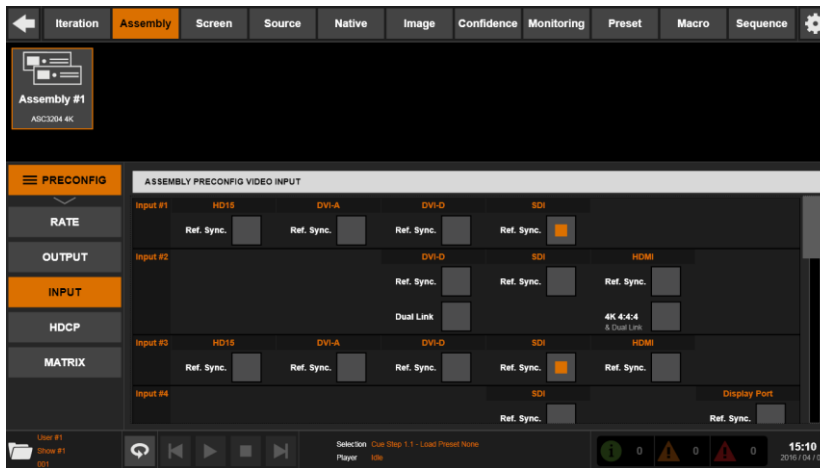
Iteration | Assembly | Screen | Source | Native | Image | Confidence | Monitoring | Preset | Macro | Sequence

Assembly #1
ASC3204 4K

PRECONFIG

RATE

OUTPUT

INPUT

HDCP

MATRIX

ASSEMBLY PRECONFIG VIDEO INPUT

Input #1
HD15
Ref. Sync.
DVI-A
Ref. Sync.
DVI-D
Ref. Sync.
SDI
Ref. Sync.

Input #2
DVI-D
Ref. Sync.
Dual Link
SDI
Ref. Sync.
HDMI
Ref. Sync.
4K 4:4:4
& Dual Link

Input #3
HD15
Ref. Sync.
DVI-A
Ref. Sync.
DVI-D
Ref. Sync.
SDI
Ref. Sync.
HDMI
Ref. Sync.

Input #4
SDI
Ref. Sync.
Display Port
Ref. Sync.

User #1
Show #1
001

Selection Cue Step 1.1 - Load Preset None
Player Idle

0 0 0

15:10
2016 / 04 / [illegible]